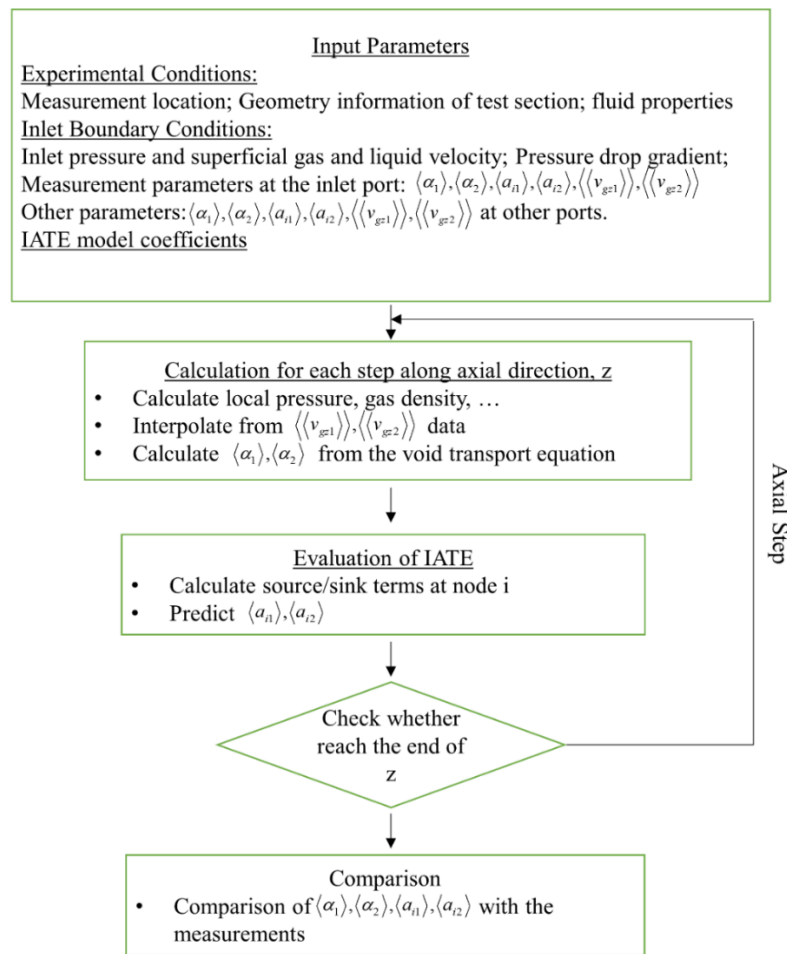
Input Parameters

Experimental Conditions:

Measurement location; Geometry information of test section; fluid properties

Inlet Boundary Conditions:

Inlet pressure and superficial gas and liquid velocity; Pressure drop gradient;

Measurement parameters at the inlet port: $\langle\alpha_1\rangle,\langle\alpha_2\rangle,\langle a_{i1}\rangle,\langle a_{i2}\rangle,\langle\langle v_{gz1}\rangle\rangle,\langle\langle v_{gz2}\rangle\rangle$

Other parameters: $\langle\alpha_1\rangle,\langle\alpha_2\rangle,\langle a_{i1}\rangle,\langle a_{i2}\rangle,\langle\langle v_{gz1}\rangle\rangle,\langle\langle v_{gz2}\rangle\rangle$ at other ports.

IATE model coefficients

Calculation for each step along axial direction, z

• Calculate local pressure, gas density, …

• Interpolate from $\langle\langle v_{gz1}\rangle\rangle,\langle\langle v_{gz2}\rangle\rangle$ data

• Calculate $\langle\alpha_1\rangle,\langle\alpha_2\rangle$ from the void transport equation

Axial Step

Evaluation of IATE

• Calculate source/sink terms at node i

• Predict $\langle a_{i1}\rangle,\langle a_{i2}\rangle$

Check whether reach the end of z

Comparison

• Comparison of $\langle\alpha_1\rangle,\langle\alpha_2\rangle,\langle a_{i1}\rangle,\langle a_{i2}\rangle$ with the measurements